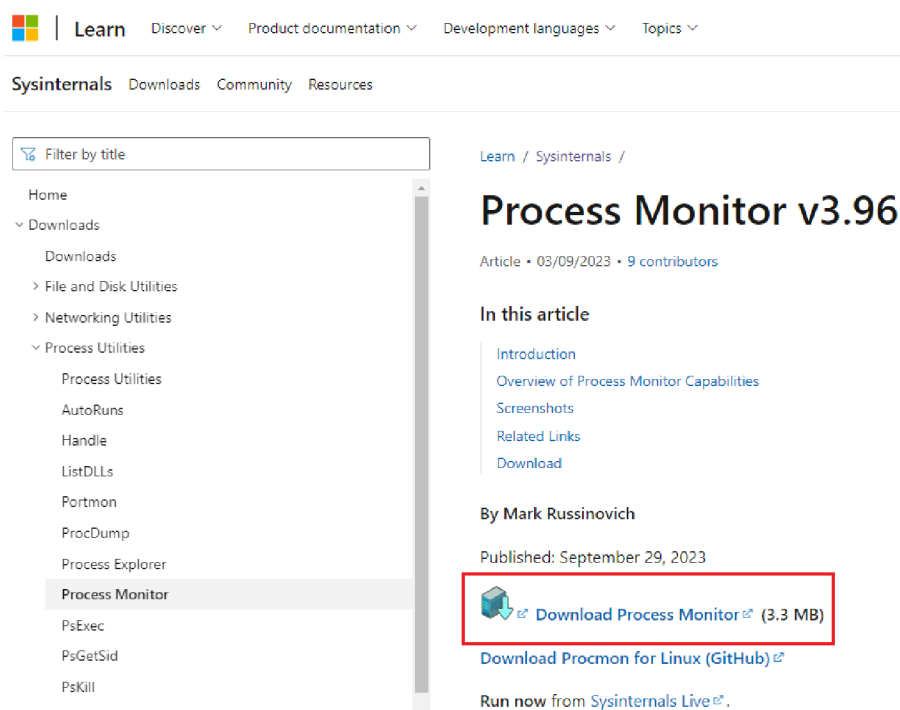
Learn Discover Product documentation Development languages Topics

Sysinternals Downloads Community Resources

Filter by title

Home
Downloads
Downloads
File and Disk Utilities
Networking Utilities
Process Utilities
Process Utilities
AutoRuns
Handle
ListDLLs
Portmon
ProcDump
Process Explorer
Process Monitor
PsExec
PsGetSid
PsKill

Learn / Sysinternals /

Process Monitor v3.96

Article • 03/09/2023 • 9 contributors

In this article

Introduction
Overview of Process Monitor Capabilities
Screenshots
Related Links
Download

By Mark Russinovich

Published: September 29, 2023

Download Process Monitor (3.3 MB)

Download Procmon for Linux (GitHub)

Run now from Sysinternals Live.